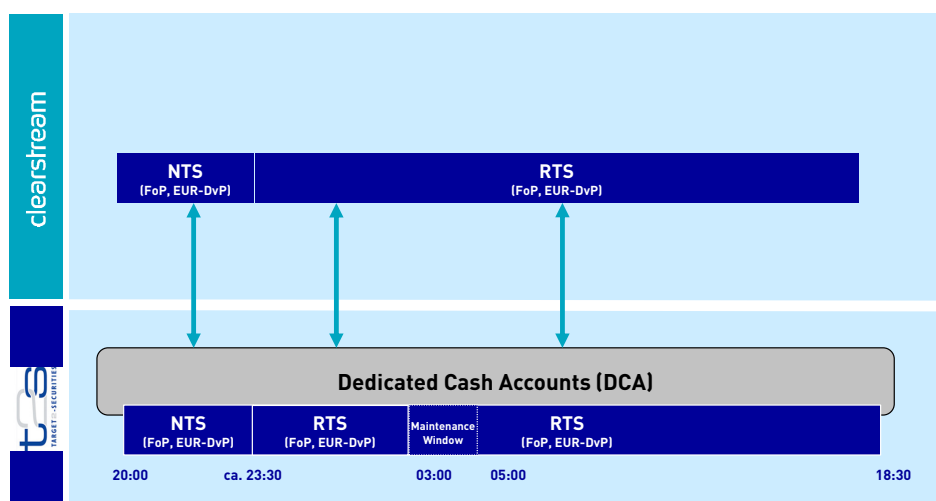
clearstream

NTS
(FoP, EUR-DvP)

RTS
(FoP, EUR-DvP)

t2s
TARGET2-SECURITIES

Dedicated Cash Accounts (DCA)

NTS
(FoP, EUR-DvP)

RTS
(FoP, EUR-DvP)

Maintenance Window

RTS
(FoP, EUR-DvP)

20:00 ca. 23:30 03:00 05:00 18:30